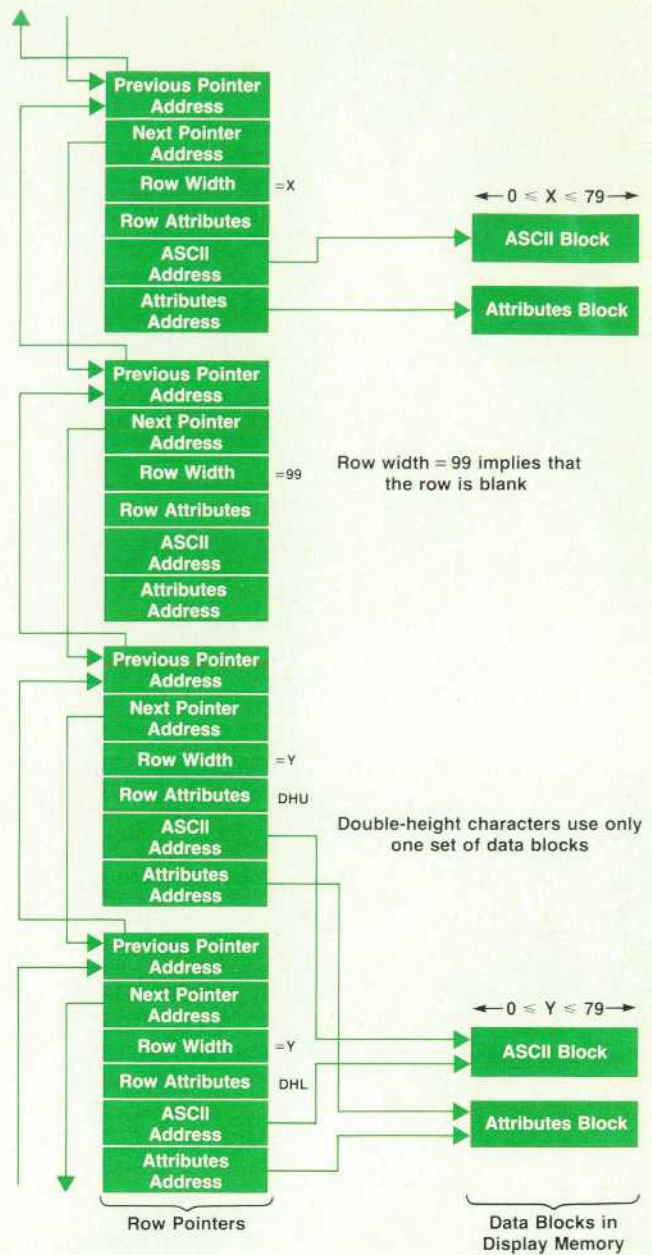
Previous Pointer Address
Next Pointer Address
Row Width
=X
Row Attributes
ASCII Address
Attributes Address

$\leftarrow 0 \leq X \leq 79 \rightarrow$
ASCII Block
Attributes Block

Previous Pointer Address
Next Pointer Address
Row Width
=99
Row Attributes
ASCII Address
Attributes Address

Row width = 99 implies that the row is blank

Previous Pointer Address
Next Pointer Address
Row Width
=Y
Row Attributes
DHU
ASCII Address
Attributes Address

Double-height characters use only one set of data blocks

Previous Pointer Address
Next Pointer Address
Row Width
=Y
Row Attributes
DHL
ASCII Address
Attributes Address

$\leftarrow 0 \leq Y \leq 79 \rightarrow$
ASCII Block
Attributes Block

Row Pointers

Data Blocks in Display Memory